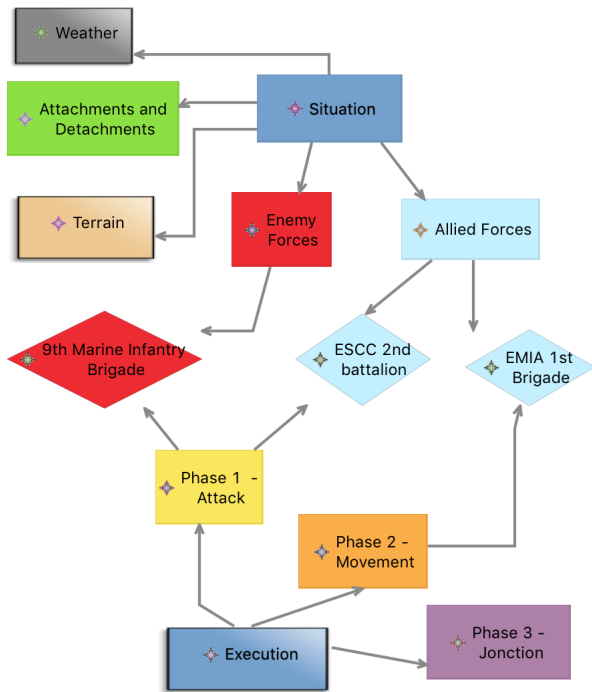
Weather

Attachments and Detachments

Situation

Terrain

Enemy Forces

Allied Forces

9th Marine Infantry Brigade

ESCC 2nd battalion

EMIA 1st Brigade

Phase 1 - Attack

Phase 2 - Movement

Execution

Phase 3 - Jonction